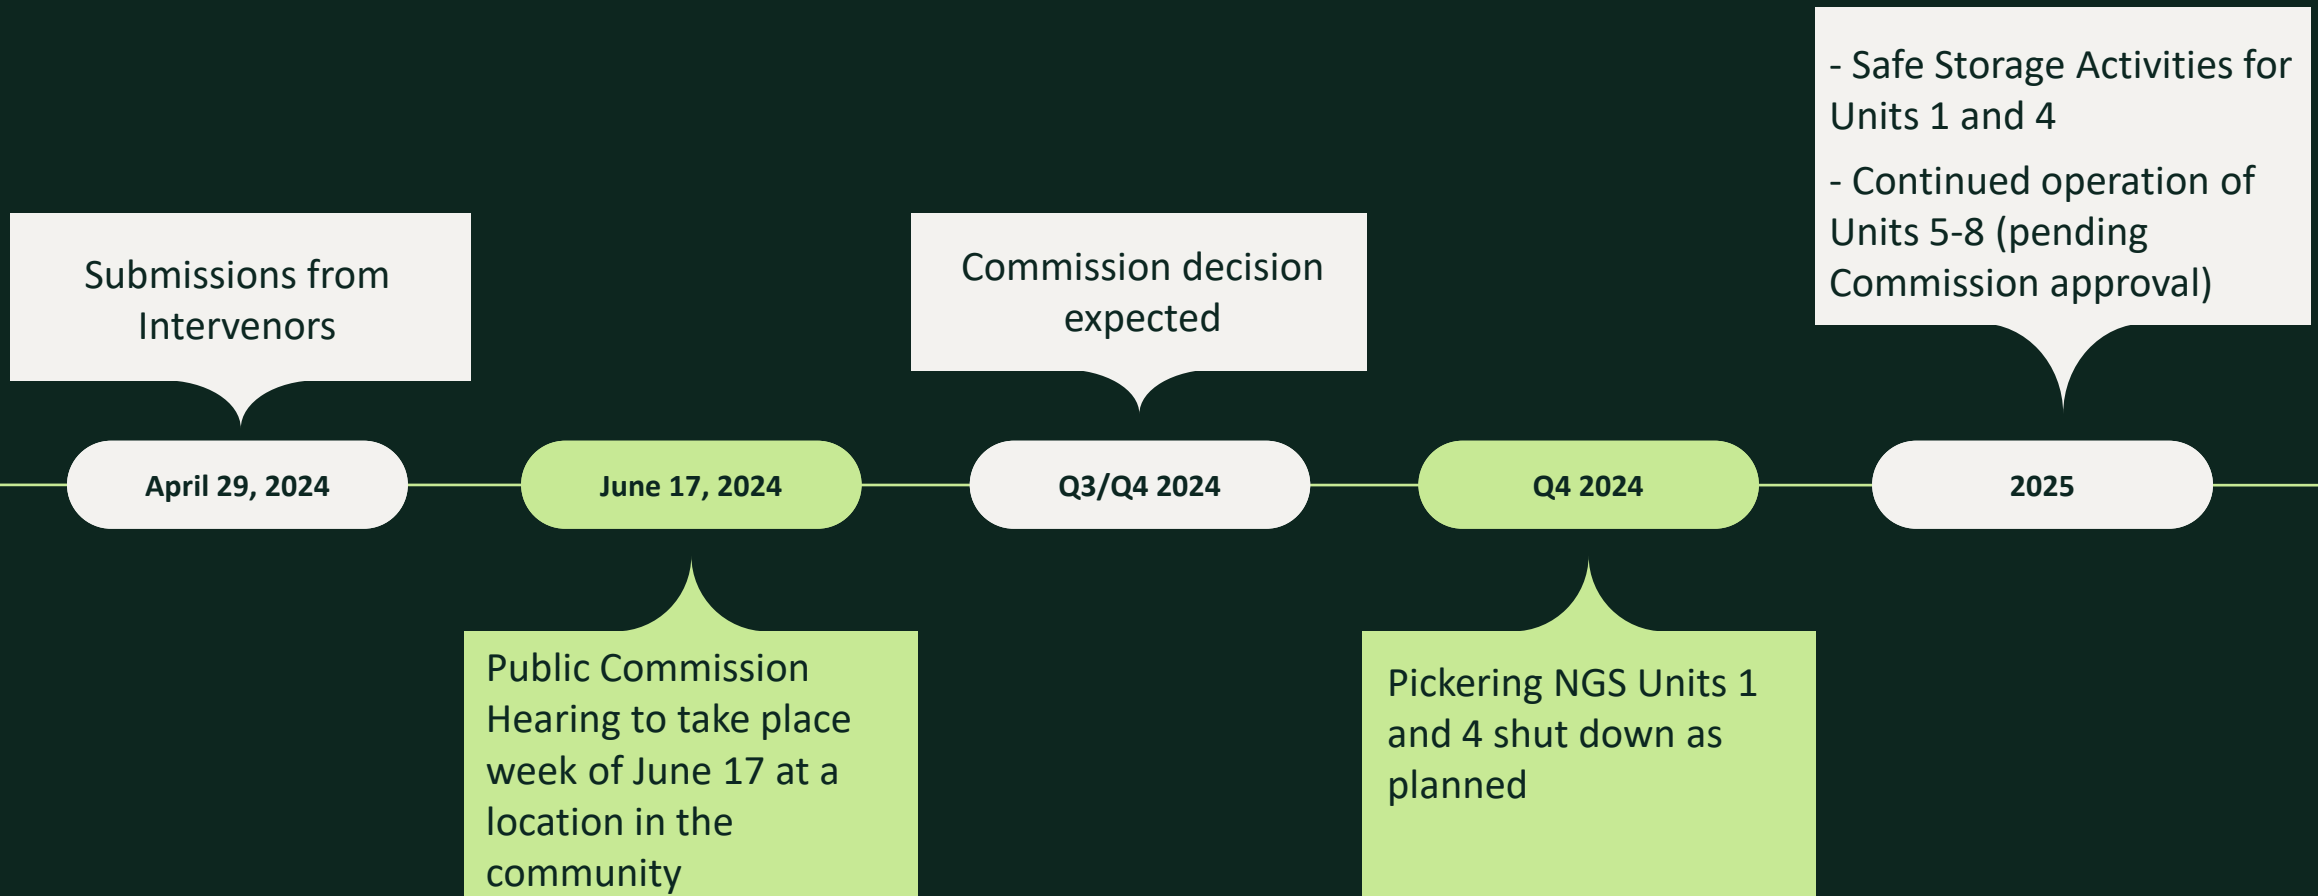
Submissions from Intervenors

April 29, 2024

June 17, 2024

Public Commission Hearing to take place week of June 17 at a location in the community

Commission decision expected

Q3/Q4 2024

Q4 2024

Pickering NGS Units 1 and 4 shut down as planned

- Safe Storage Activities for Units 1 and 4

- Continued operation of Units 5-8 (pending Commission approval)

2025